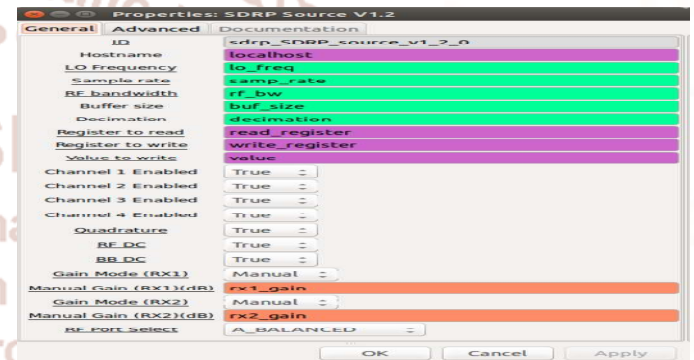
Properties: SDRP Source V1.2

General | Advanced | Documentation

| ID | sdrp_SDRP_source_v1_2_0 |
|---|---|
| Hostname | localhost |
| LO Frequency | lo_freq |
| Sample rate | samp_rate |
| RF bandwidth | rf_bw |
| Buffer size | buf_size |
| Decimation | decimation |
| Register to read | read_register |
| Register to write | write_register |
| Value to write | value |
| Channel 1 Enabled | True |
| Channel 2 Enabled | True |
| Channel 3 Enabled | True |
| Channel 4 Enabled | True |
| Quadrature | True |
| RF DC | True |
| BB DC | True |
| Gain Mode (RX1) | Manual |
| Manual Gain (RX1)(dB) | rx1_gain |
| Gain Mode (RX2) | Manual |
| Manual Gain (RX2)(dB) | rx2_gain |
| RF Port Select | A_BALANCED |

OK | Cancel | Apply